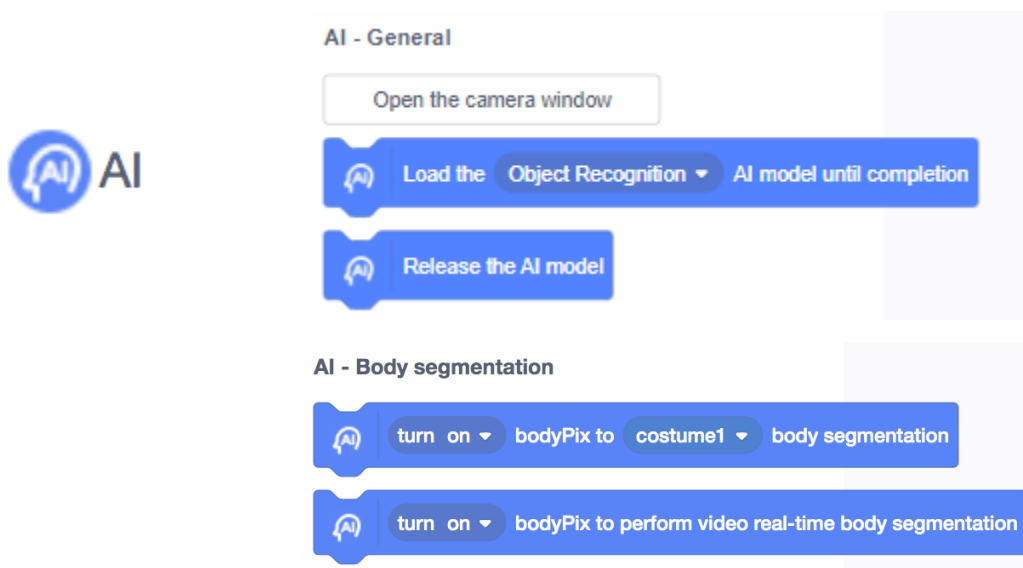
AI

AI - General

Open the camera window

Load the Object Recognition AI model until completion

Release the AI model

AI - Body segmentation

turn on bodyPix to costume1 body segmentation

turn on bodyPix to perform video real-time body segmentation